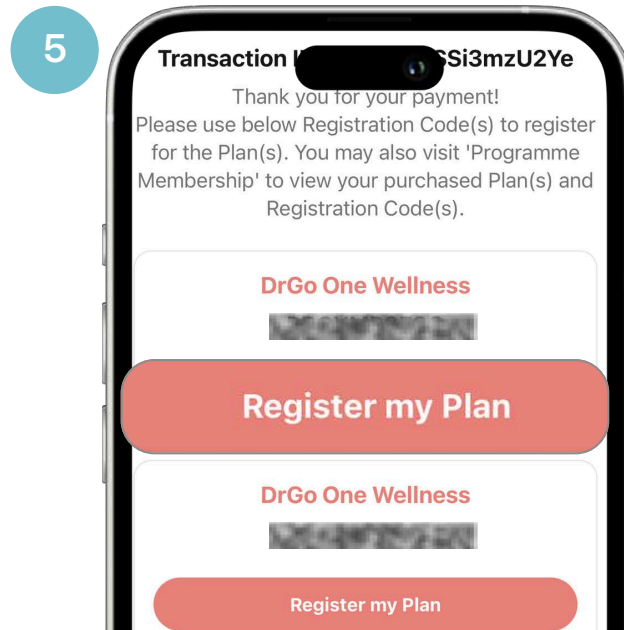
5

Transaction I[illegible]SSi3mzU2Ye

Thank you for your payment!
Please use below Registration Code(s) to register for the Plan(s). You may also visit 'Programme Membership' to view your purchased Plan(s) and Registration Code(s).

DrGo One Wellness

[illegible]

Register my Plan

DrGo One Wellness

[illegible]

Register my Plan